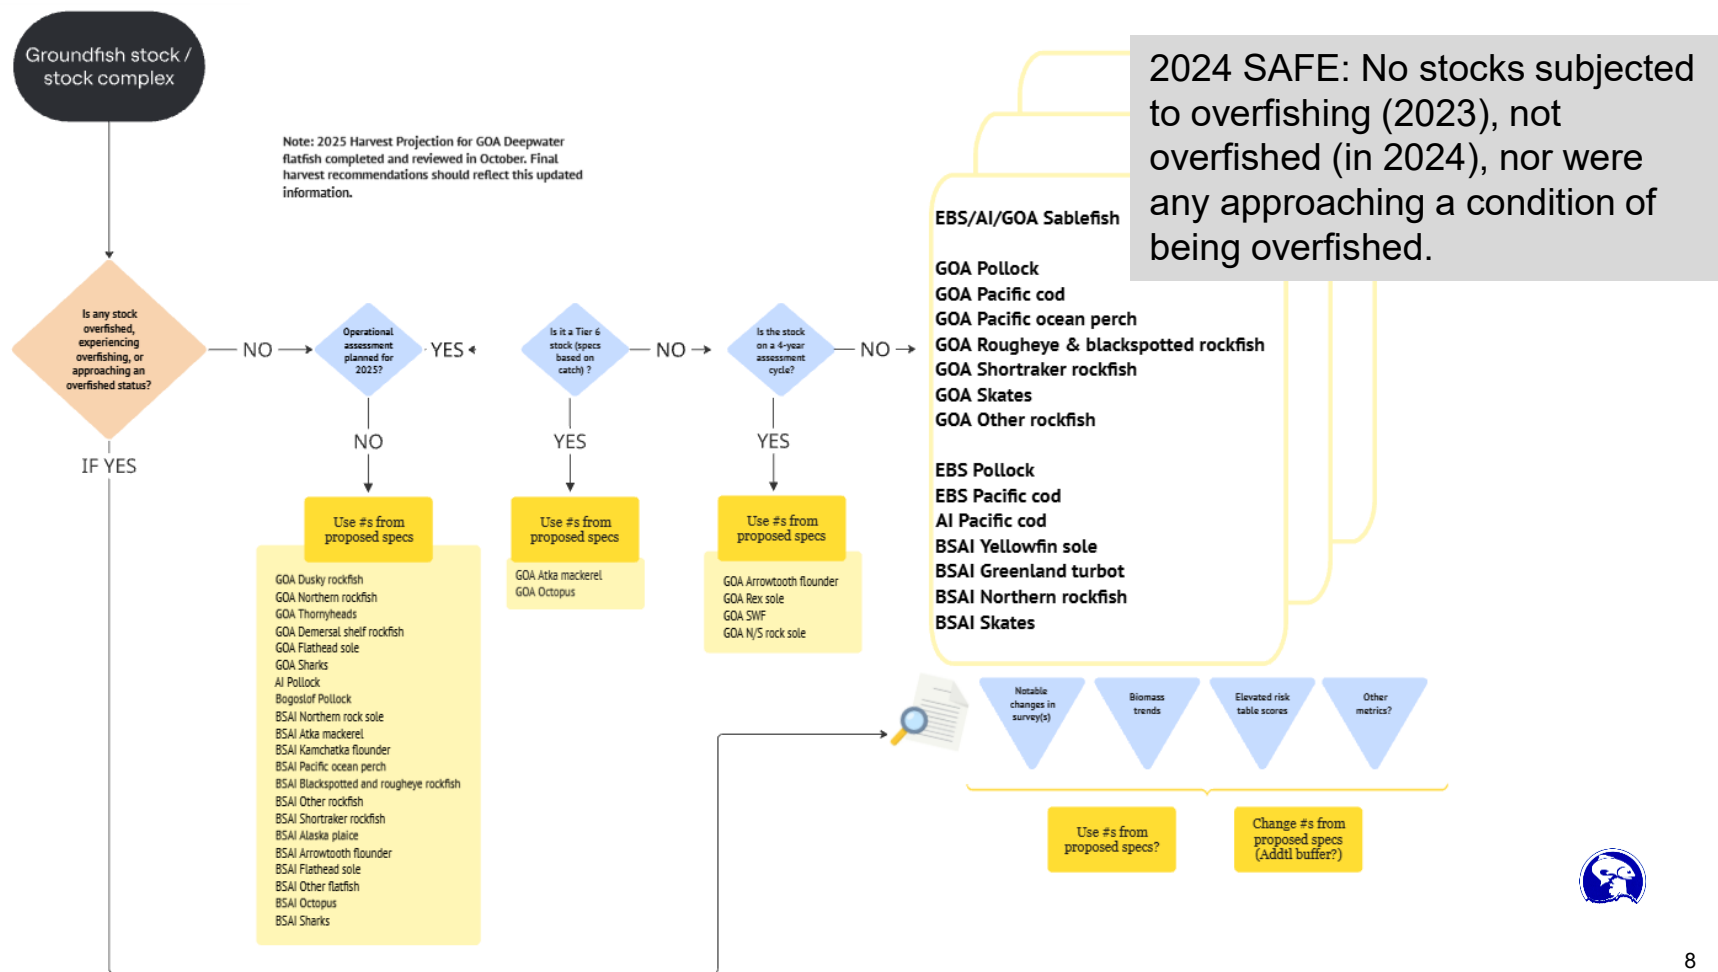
Groundfish stock / stock complex

Note: 2025 Harvest Projection for GOA Deepwater flatfish completed and reviewed in October. Final harvest recommendations should reflect this updated information.

2024 SAFE: No stocks subjected to overfishing (2023), not overfished (in 2024), nor were any approaching a condition of being overfished.

Is any stock overfished, experiencing overfishing, or approaching an overfished status?

NO

Operational assessment planned for 2025?

YES

Is it a Tier 6 stock (specs based on catch) ?

NO

Is the stock on a 4-year assessment cycle?

NO

IF YES

NO

YES

YES

Use #s from proposed specs

GOA Dusky rockfish
GOA Northern rockfish
GOA Thornyheads
GOA Demersal shelf rockfish
GOA Flathead sole
GOA Sharks
AI Pollock
Bogoslof Pollock
BSAI Northern rock sole
BSAI Atka mackerel
BSAI Kamchatka flounder
BSAI Pacific ocean perch
BSAI Blackspotted and rougheye rockfish
BSAI Other rockfish
BSAI Shortraker rockfish
BSAI Alaska plaice
BSAI Arrowtooth flounder
BSAI Flathead sole
BSAI Other flatfish
BSAI Octopus
BSAI Sharks

Use #s from proposed specs

GOA Atka mackerel
GOA Octopus

Use #s from proposed specs

GOA Arrowtooth flounder
GOA Rex sole
GOA SWF
GOA N/S rock sole

EBS/AI/GOA Sablefish

GOA Pollock
GOA Pacific cod
GOA Pacific ocean perch
GOA Rougheye & blackspotted rockfish
GOA Shortraker rockfish
GOA Skates
GOA Other rockfish

EBS Pollock
EBS Pacific cod
AI Pacific cod
BSAI Yellowfin sole
BSAI Greenland turbot
BSAI Northern rockfish
BSAI Skates

Notable changes in survey(s)

Biomass trends

Elevated risk table scores

Other metrics?

Use #s from proposed specs?

Change #s from proposed specs (Addtl buffer?)

8